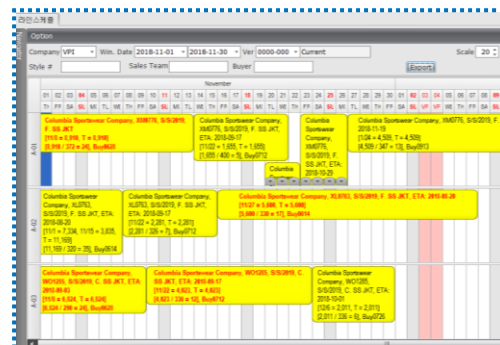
라인스케줄

Option

Company VPI Win. Date 2018-11-01 ~ 2018-11-30 Ver 0000-000 : Current Scale 20

Style # Sales Team Buyer Export

November

01 02 03 04 05 06 07 08 09 10 11 12 13 14 15 16 17 18 19 20 21 22 23 24 25 26 27 28 29 30 01 02 03 04

TH FR SA SL MO TU WE TH FR SA SL MO TU WE TH FR SA SL MO TU WE TH FR SA SL MO TU WE TH FR SA SL VF VP

A-01

Columbia Sportswear Company, XI0776, S/S/2019, F. SS JKT [11/0 = 3,318, T = 8,318] [8,318 / 372 = 24], Buy0620

Columbia Sportswear Company, XM0776, S/S/2019, F. SS JKT, ETA: 2018-09-17 [11/22 = 1,655, T = 1,655] [1,655 / 400 = 5], Buy0712

Columbia Sportswear Company, XM0776, S/S/2019, F. SS JKT, ETA: 2018-10-29

Columbia Sportswear Company, XM0776, S/S/2019, F. SS JKT, ETA: 2018-11-19 [1/24 = 4,509, T = 4,509] [4,509 / 347 = 13], Buy0913

Columbia

A-02

Columbia Sportswear Company, XL0763, S/S/2019, F. SS JKT, ETA: 2018-08-20 [11/1 = 7,334, 11/15 = 3,835, T = 11,169] [11,169 / 320 = 35], Buy0614

Columbia Sportswear Company, XL0763, S/S/2019, F. SS JKT, ETA: 2018-09-17 [11/22 = 2,281, T = 2,281] [2,281 / 326 = 7], Buy0712

Columbia Sportswear Company, XL0763, S/S/2019, F. SS JKT, ETA: 2018-10-29 [11/27 = 5,680, T = 5,680] [5,680 / 338 = 17], Buy0614

A-03

Columbia Sportswear Company, WO1203, S/S/2019, C. SS JKT, ETA: 2018-09-03 [11/3 = 6,524, T = 6,524] [6,524 / 290 = 24], Buy0620

Columbia Sportswear Company, WO1203, S/S/2019, C. SS JKT, ETA: 2018-09-17 [11/22 = 4,623, T = 4,623] [4,623 / 336 = 12], Buy0712

Columbia Sportswear Company, WO1203, S/S/2019, C. SS JKT, ETA: 2018-10-01 [12/6 = 2,011, T = 2,011] [2,011 / 336 = 6], Buy0726